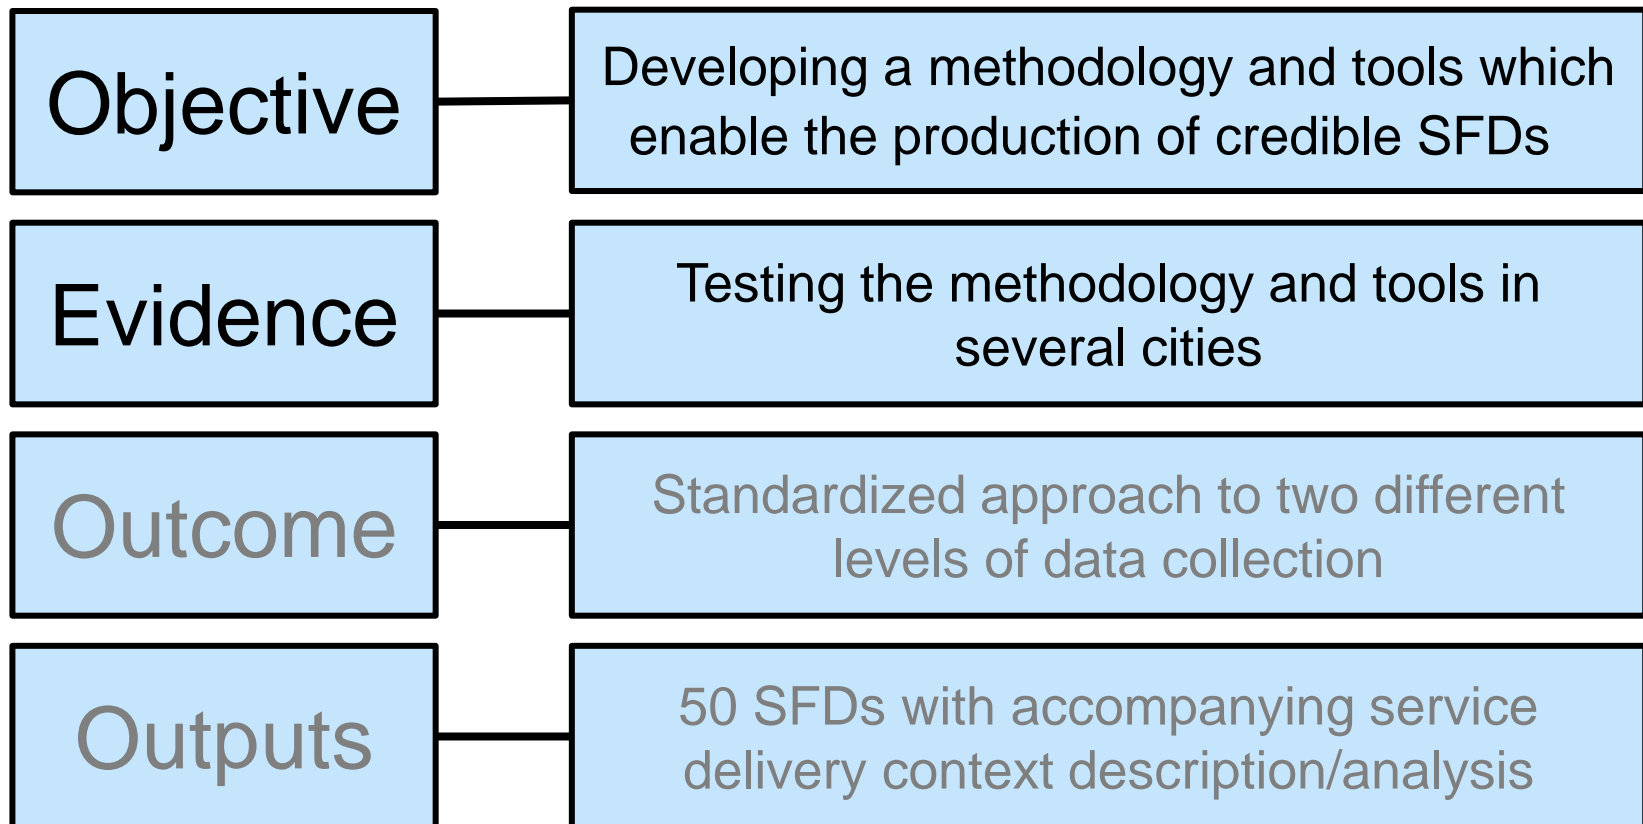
Objective

Developing a methodology and tools which enable the production of credible SFDs

Evidence

Testing the methodology and tools in several cities

Outcome

Standardized approach to two different levels of data collection

Outputs

50 SFDs with accompanying service delivery context description/analysis